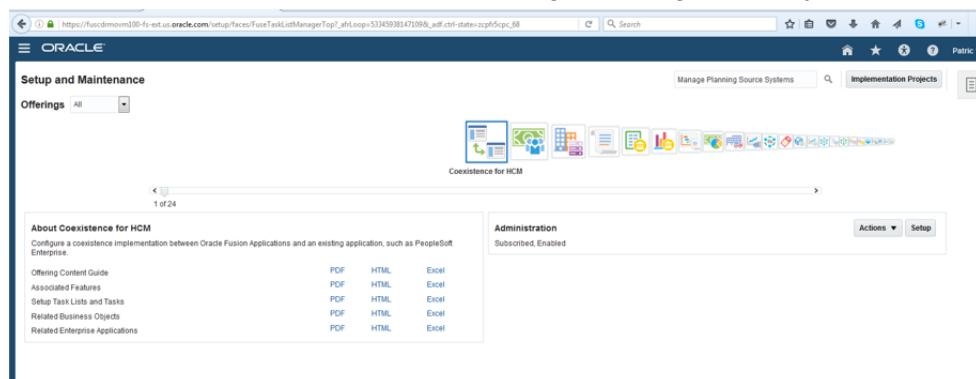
https://fuscdrmovm100-fs-ext.us.oracle.com/setup/faces/FuseTaskListManagerTop?_afrLoop=53345938147109&_adf.ctrl-state=zcpfr5cpc_68
Search

ORACLE
Patric

Setup and Maintenance
Manage Planning Source Systems
Implementation Projects
Offerings All

Coexistence for HCM
1 of 24

About Coexistence for HCM
Configure a coexistence implementation between Oracle Fusion Applications and an existing application, such as PeopleSoft Enterprise.

| | | | |
|---|---|---|---|
| Offering Content Guide | PDF | HTML | Excel |
| Associated Features | PDF | HTML | Excel |
| Setup Task Lists and Tasks | PDF | HTML | Excel |
| Related Business Objects | PDF | HTML | Excel |
| Related Enterprise Applications | PDF | HTML | Excel |

Administration
Actions ▼ Setup
Subscribed, Enabled